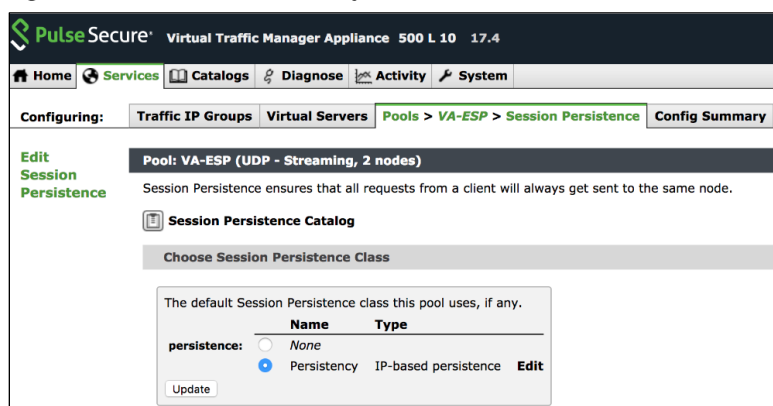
Pulse Secure® Virtual Traffic Manager Appliance 500 L 10 17.4

Home | Services | Catalogs | Diagnose | Activity | System

Configuring: | Traffic IP Groups | Virtual Servers | Pools > *VA-ESP* > Session Persistence | Config Summary

Edit Session Persistence

Pool: VA-ESP (UDP - Streaming, 2 nodes)

Session Persistence ensures that all requests from a client will always get sent to the same node.

Session Persistence Catalog

Choose Session Persistence Class

The default Session Persistence class this pool uses, if any.

| | Name | Type | |
|---|---|---|---|
| persistence: | *None* | | |
| | Persistency | IP-based persistence | Edit |

Update